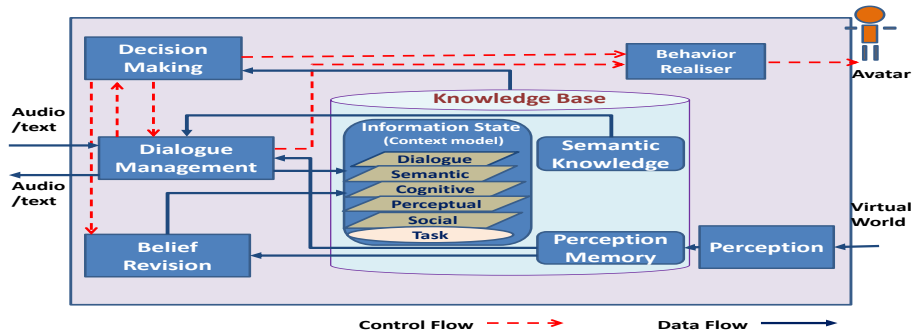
Decision Making

Behavior Realiser

Avatar

Audio /text

Knowledge Base

Information State (Context model)

Dialogue

Semantic

Cognitive

Perceptual

Social

Task

Semantic Knowledge

Dialogue Management

Audio /text

Virtual World

Belief Revision

Perception Memory

Perception

Control Flow

Data Flow